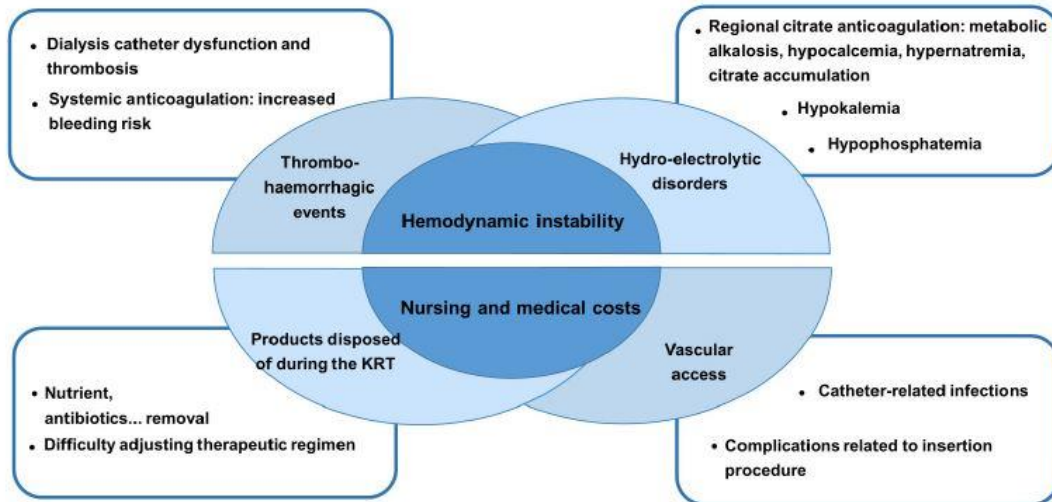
• Dialysis catheter dysfunction and thrombosis
• Systemic anticoagulation: increased bleeding risk

• Regional citrate anticoagulation: metabolic alkalosis, hypocalcemia, hypernatremia, citrate accumulation
• Hypokalemia
• Hypophosphatemia

Thrombo-haemorrhagic events

Hydro-electrolytic disorders

Hemodynamic instability

Nursing and medical costs

Products disposed of during the KRT

Vascular access

• Nutrient, antibiotics... removal
• Difficulty adjusting therapeutic regimen

• Catheter-related infections
• Complications related to insertion procedure